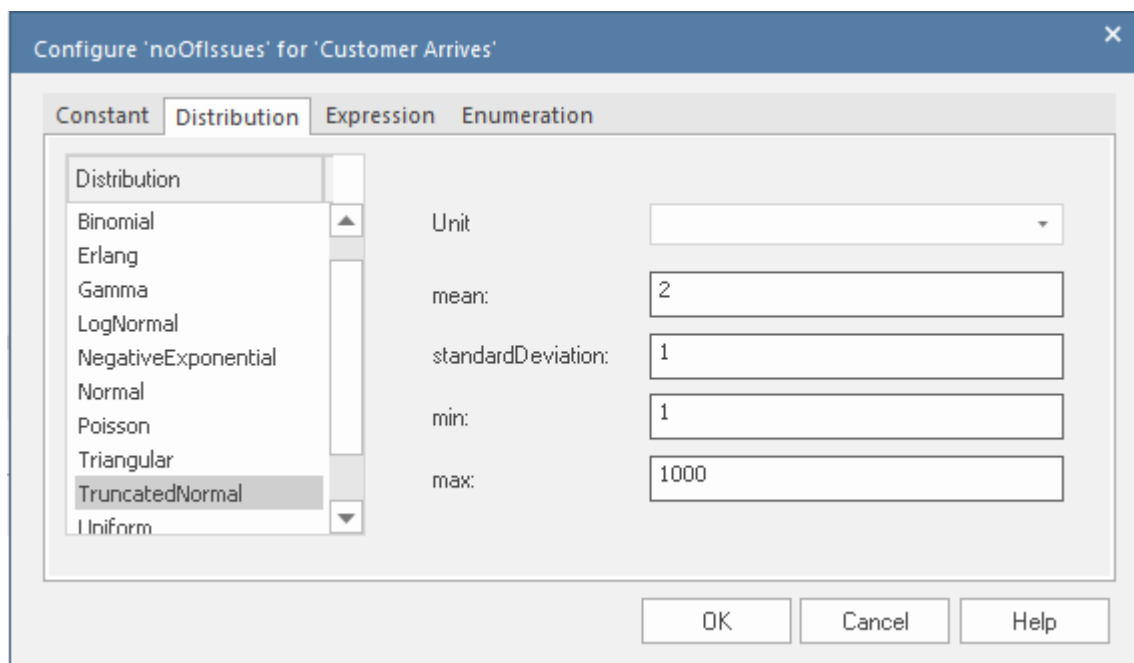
Configure 'noOfIssues' for 'Customer Arrives'

×

Constant Distribution Expression Enumeration

Distribution

Binomial
Erlang
Gamma
LogNormal
NegativeExponential
Normal
Poisson
Triangular
TruncatedNormal
Uniform

Unit

mean: 2

standardDeviation: 1

min: 1

max: 1000

OK Cancel Help